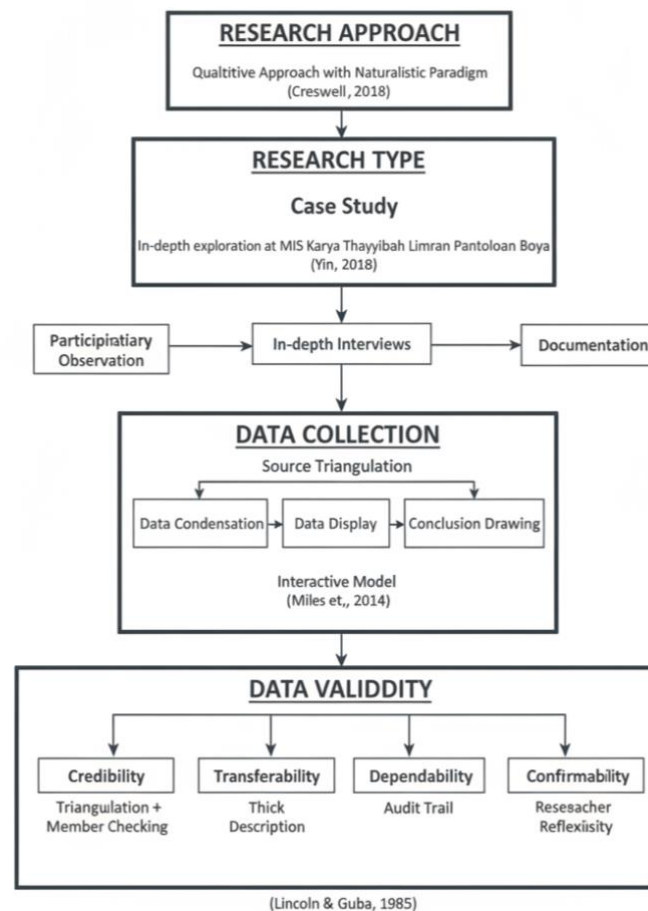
RESEARCH APPROACH

Qualtitive Approach with Naturalistic Paradigm
(Creswell, 2018)

RESEARCH TYPE

Case Study

In-depth exploration at MIS Karya Thayyibah Limran Pantoloan Boya
(Yin, 2018)

Participiatiary Observation

In-depth Interviews

Documentation

DATA COLLECTION

Source Triangulation

Data Condensation

Data Display

Conclusion Drawing

Interactive Model
(Miles et,, 2014)

DATA VALIDDITY

Credibility
Triangulation + Member Checking

Transferability
Thick Description

Dependability
Audit Trail

Confirmability
Resesacher Reflexiisity

(Lincoln & Guba, 1985)